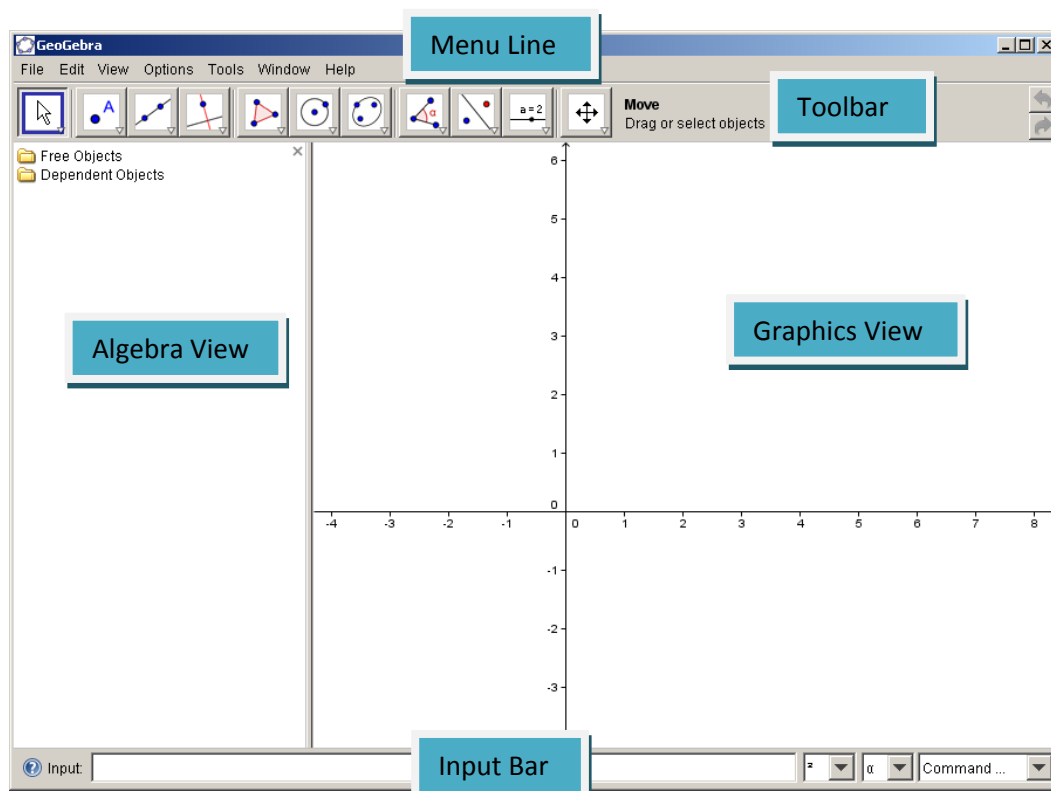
GeoGebra

Menu Line

File Edit View Options Tools Window Help

a = 2

Move
Drag or select objects

Toolbar

Free Objects
Dependent Objects

Algebra View

Graphics View

6
5
4
3
2
1
0
-4 -3 -2 -1 0 1 2 3 4 5 6 7 8
-1
-2
-3

Input:

Input Bar

² α Command ...